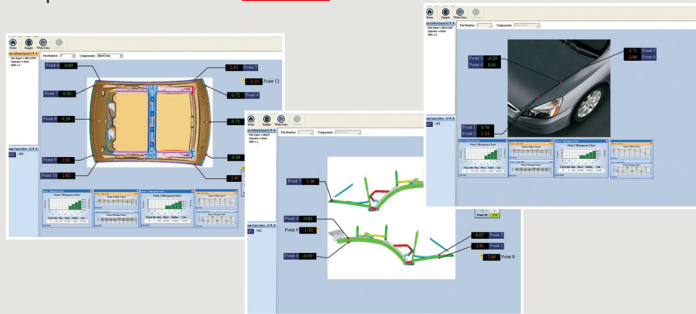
Point 1 0.00
Point 2 0.38
Point 3 2.82
Point 4 0.75
Point 5 0.59
Point 6 0.00
Point 7 2.82
Point 8 0.00
Point 9 2.82
Point 10 2.82
Point 11 0.00
Point 12

Point 1 -0.20
Point 2 0.75
Point 3 0.60
Point 4 2.40
Point 5 -0.29
Point 6 0.06

Point 1 -1.30
Point 2 -0.80
Point 3 -1.04
Point 4 -0.89
Point 5 -0.07
Point 6 2.00
Point 7 1.90